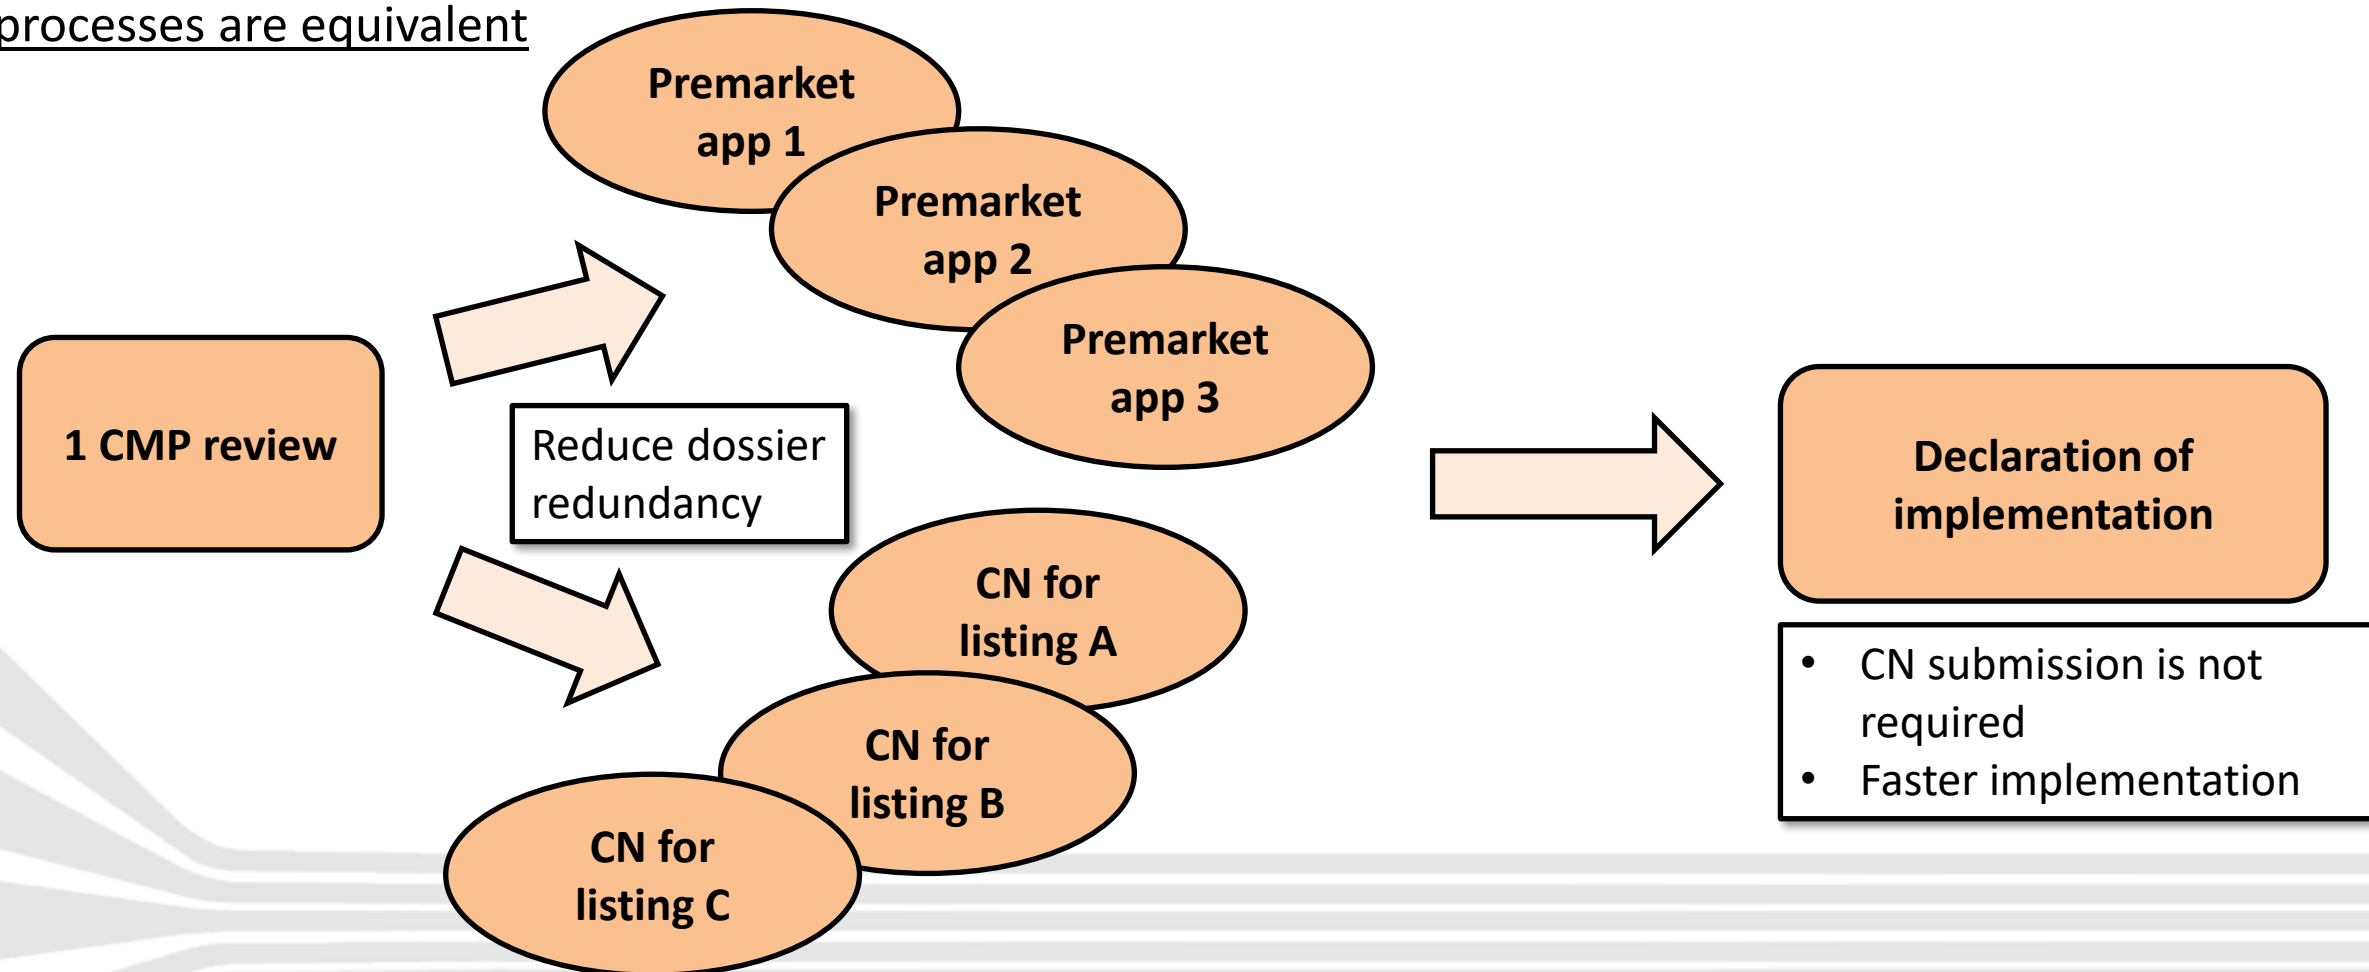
processes are equivalent

1 CMP review

Reduce dossier redundancy

Premarket app 1

Premarket app 2

Premarket app 3

CN for listing A

CN for listing B

CN for listing C

Declaration of implementation

- CN submission is not required
- Faster implementation